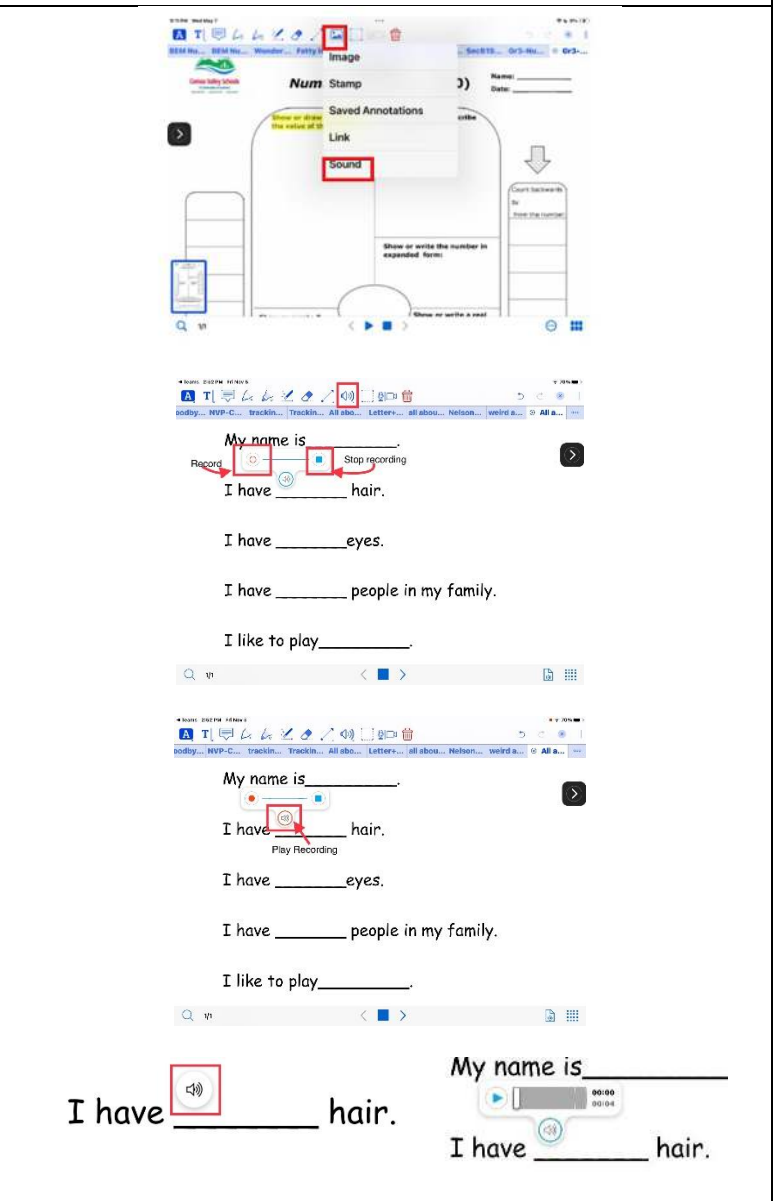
Image
Stamp
Saved Annotations
Link
Sound

BEM Nu... BEM Nu... Wonder... Fatty N... Sect15... Gr3-Nu... Gr3-...

Num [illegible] 0)

Name: ________
Date: ________

Show or write the number in expanded form:

Count backwards

Show or write a real

1/1

boodby... NVP-C... trackin... Trackin... All abo... Letter+... all abou... Nelson... weird a... All a...

My name is__________.

Record

Stop recording

I have ________ hair.

I have ________eyes.

I have ________ people in my family.

I like to play__________.

1/1

boodby... NVP-C... trackin... Trackin... All abo... Letter+... all abou... Nelson... weird a... All a...

My name is__________.

I have ________ hair.

Play Recording

I have ________eyes.

I have ________ people in my family.

I like to play__________.

1/1

I have ________ hair.

My name is__________

00:00
00:04

I have ________ hair.